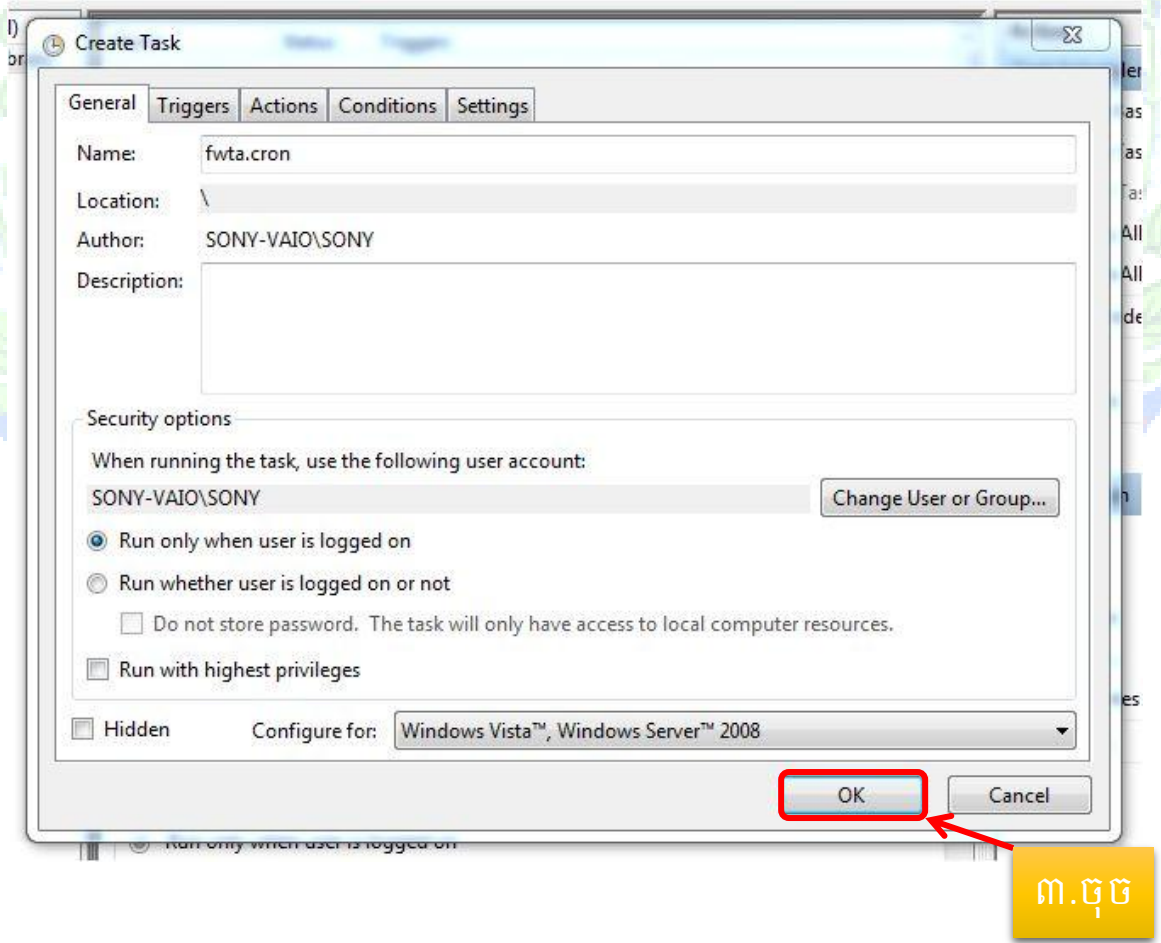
Create Task

General | Triggers | Actions | Conditions | Settings

Name: fwta.cron

Location: \

Author: SONY-VAIO\SONY

Description:

Security options

When running the task, use the following user account:

SONY-VAIO\SONY

Change User or Group...

Run only when user is logged on

Run whether user is logged on or not

Do not store password. The task will only have access to local computer resources.

Run with highest privileges

Hidden

Configure for: Windows Vista™, Windows Server™ 2008

OK

Cancel

៣.ចុច